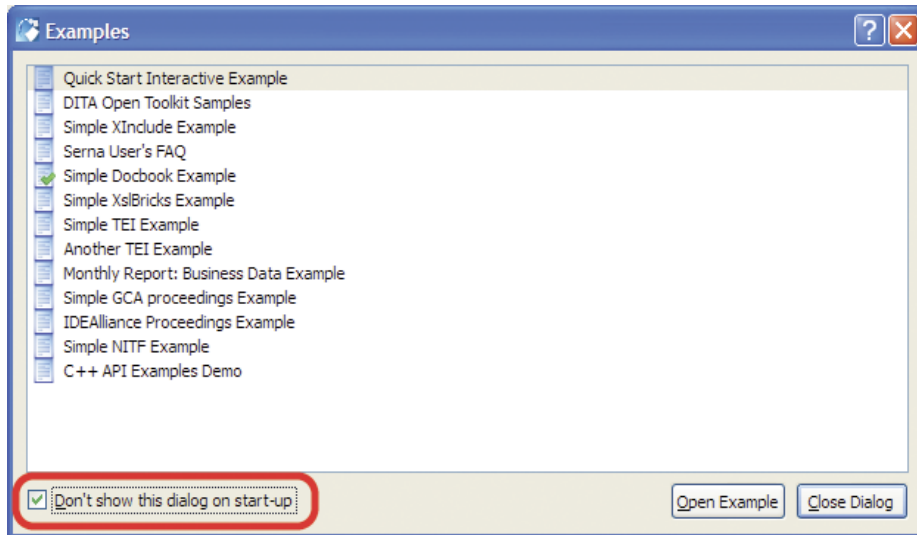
Examples

Quick Start Interactive Example
DITA Open Toolkit Samples
Simple XInclude Example
Serna User's FAQ
Simple Docbook Example
Simple XslBricks Example
Simple TEI Example
Another TEI Example
Monthly Report: Business Data Example
Simple GCA proceedings Example
IDEAlliance Proceedings Example
Simple NITF Example
C++ API Examples Demo

Don't show this dialog on start-up

Open Example
Close Dialog